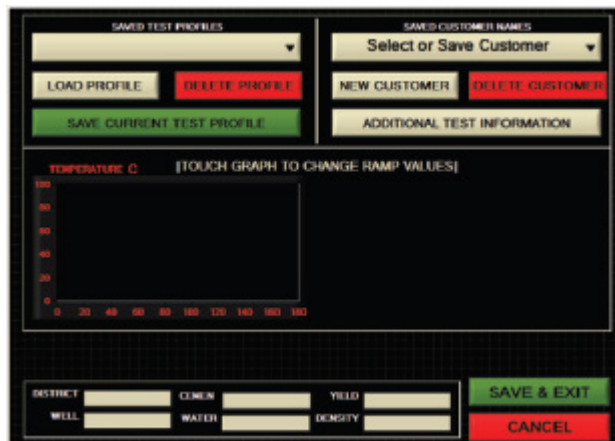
SAVED TEST PROFILES

LOAD PROFILE

DELETE PROFILE

SAVE CURRENT TEST PROFILE

SAVED CUSTOMER NAMES

Select or Save Customer

NEW CUSTOMER

DELETE CUSTOMER

ADDITIONAL TEST INFORMATION

TEMPERATURE C

[TOUCH GRAPH TO CHANGE RAMP VALUES]

100
80
60
40
20
0

0 20 40 60 80 100 120 140 160 180

DISTRICT

WELL

CEMEN

WATER

YIELD

DENSITY

SAVE & EXIT

CANCEL